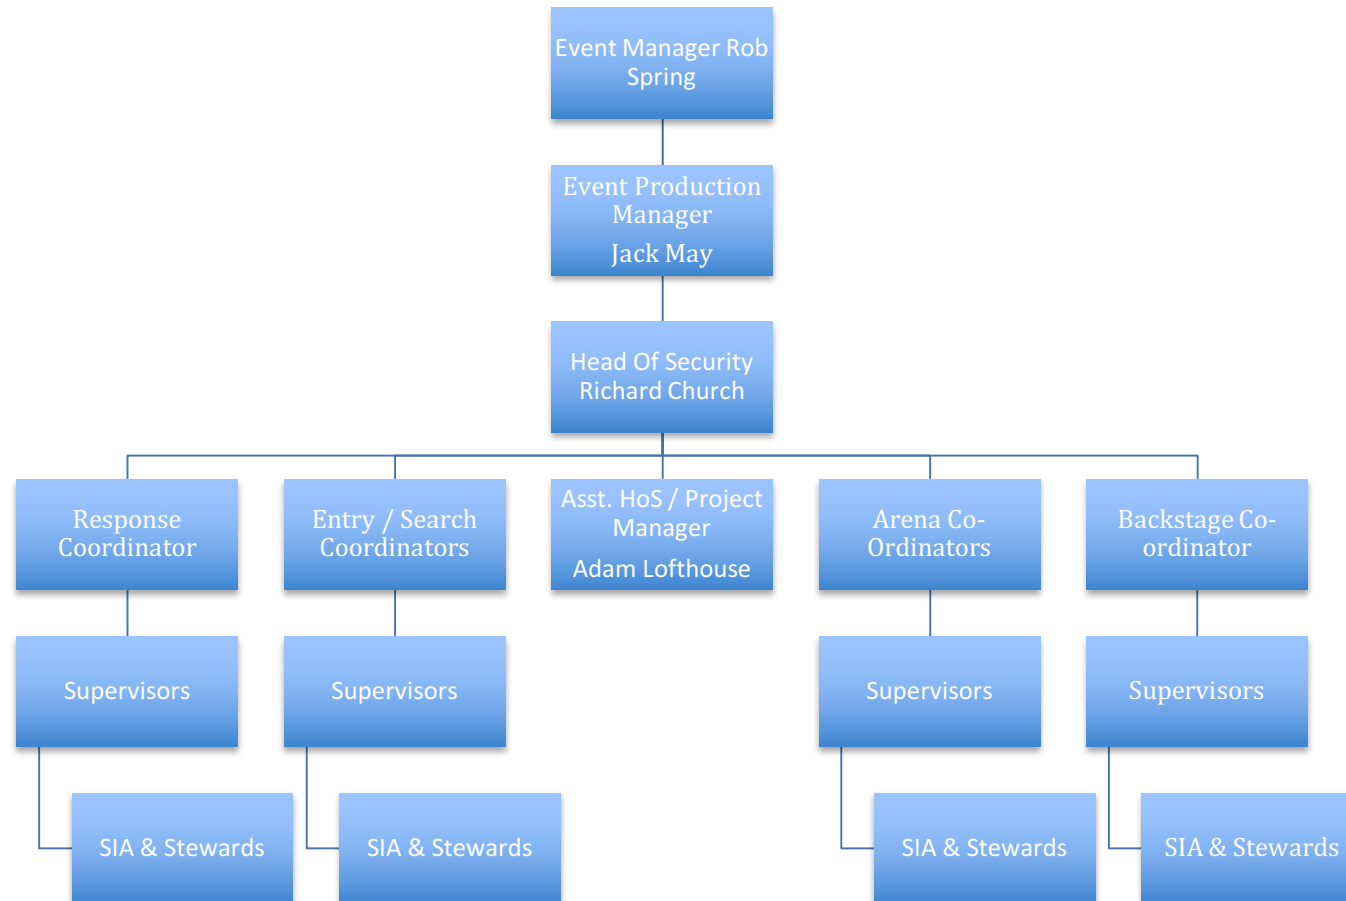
Event Manager Rob Spring

Event Production Manager
Jack May

Head Of Security Richard Church

Response Coordinator

Entry / Search Coordinators

Asst. HoS / Project Manager
Adam Lofthouse

Arena Co-Ordinators

Backstage Co-ordinator

Supervisors

Supervisors

Supervisors

Supervisors

SIA & Stewards

SIA & Stewards

SIA & Stewards

SIA & Stewards